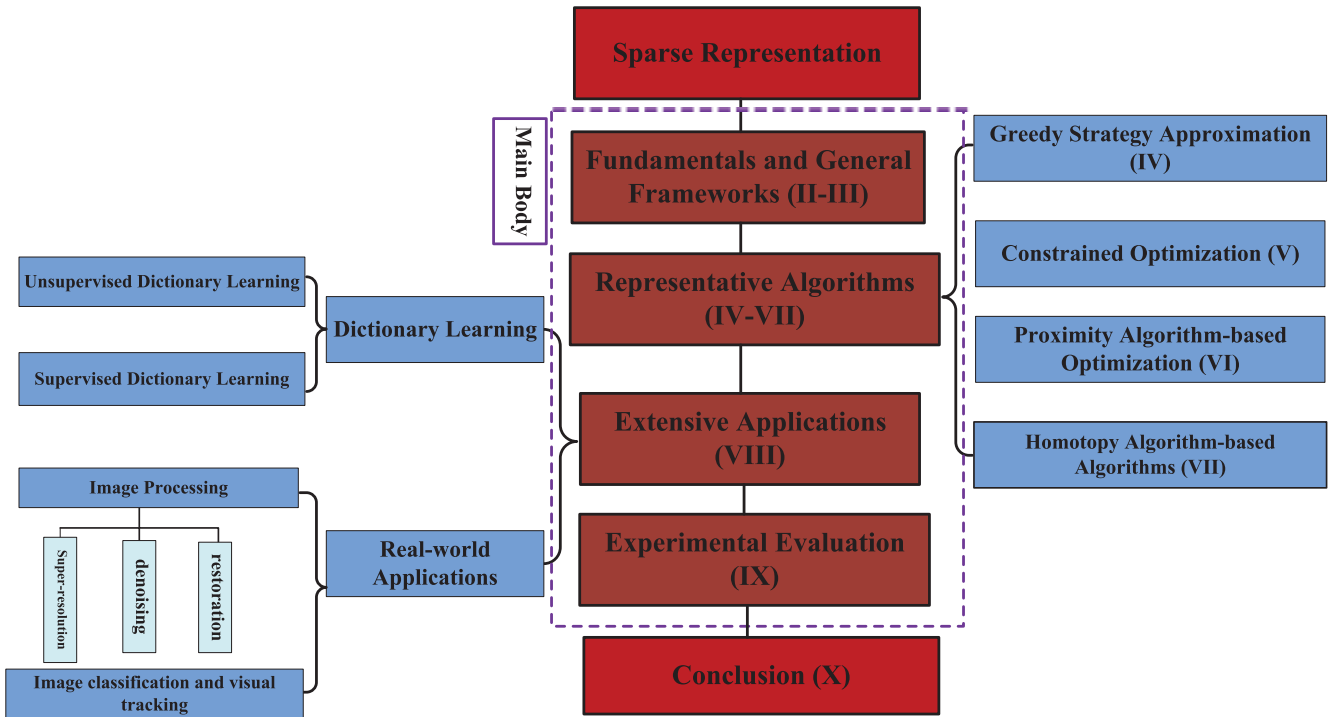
Sparse Representation

Main Body

Fundamentals and General Frameworks (II-III)

Representative Algorithms (IV-VII)

Extensive Applications (VIII)

Experimental Evaluation (IX)

Conclusion (X)

Greedy Strategy Approximation (IV)

Constrained Optimization (V)

Proximity Algorithm-based Optimization (VI)

Homotopy Algorithm-based Algorithms (VII)

Unsupervised Dictionary Learning

Supervised Dictionary Learning

Dictionary Learning

Image Processing

Super-resolution

denoising

restoration

Real-world Applications

Image classification and visual tracking